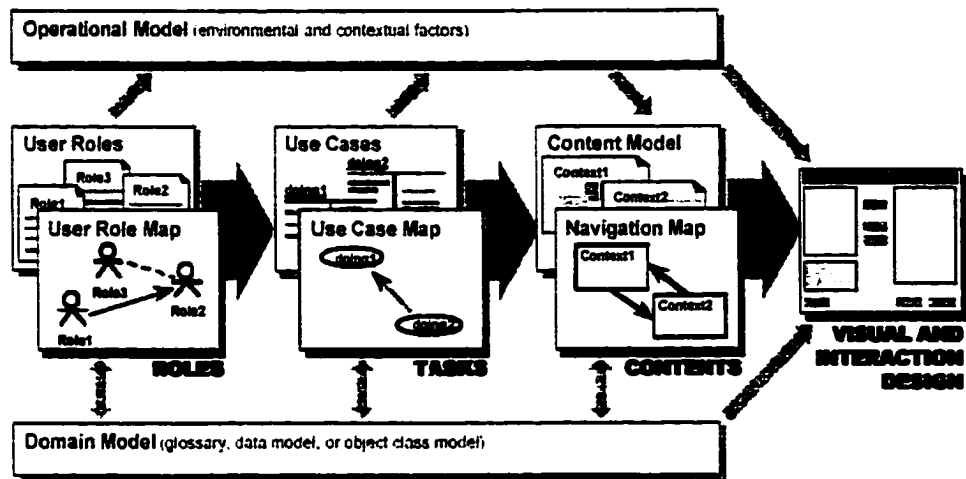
Operational Model (environmental and contextual factors)

User Roles

Role3

Role2

Role1

User Role Map

Role3

Role2

Role1

ROLES

Use Cases

doing2

doing1

Use Case Map

doing1

doing2

TASKS

Content Model

Context1

Context2

Navigation Map

Context1

Context2

CONTENTS

VISUAL AND INTERACTION DESIGN

Domain Model (glossary, data model, or object class model)